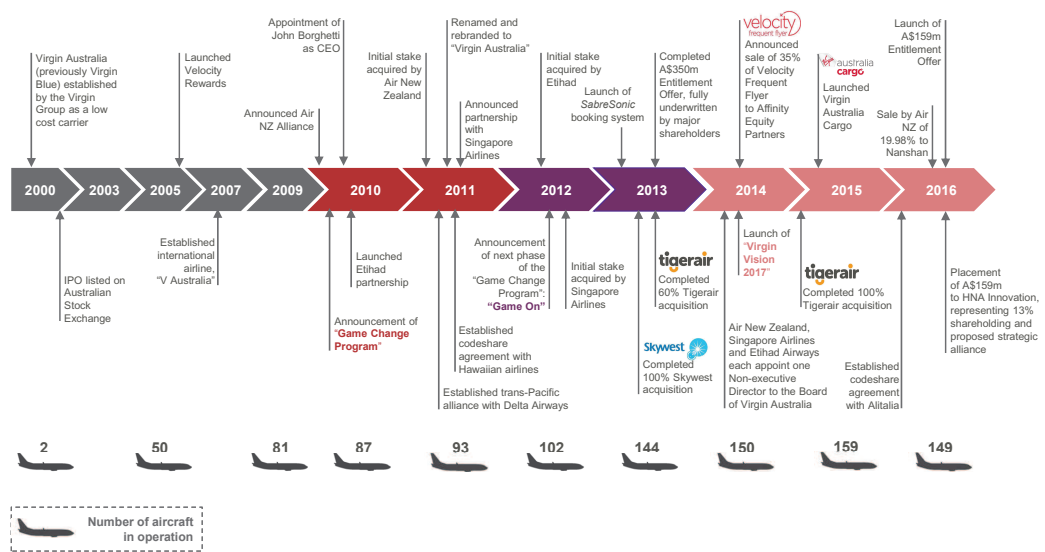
Virgin Australia (previously Virgin Blue) established by the Virgin Group as a low cost carrier

Launched Velocity Rewards

Announced Air NZ Alliance

Appointment of John Borghetti as CEO

Initial stake acquired by Air New Zealand

Renamed and rebranded to "Virgin Australia"

Announced partnership with Singapore Airlines

Initial stake acquired by Etihad

Launch of SabreSonic booking system

Completed A$350m Entitlement Offer, fully underwritten by major shareholders

velocity frequent flyer

Announced sale of 35% of Velocity Frequent Flyer to Affinity Equity Partners

virgin australia cargo

Launched Virgin Australia Cargo

Launch of A$159m Entitlement Offer

Sale by Air NZ of 19.98% to Nanshan

2000 | 2003 | 2005 | 2007 | 2009 | 2010 | 2011 | 2012 | 2013 | 2014 | 2015 | 2016

IPO listed on Australian Stock Exchange

Established international airline, "V Australia"

Announcement of "Game Change Program"

Launched Etihad partnership

Established trans-Pacific alliance with Delta Airways

Established codeshare agreement with Hawaiian airlines

Announcement of next phase of the "Game Change Program": "Game On"

Initial stake acquired by Singapore Airlines

tigerair

Completed 60% Tigerair acquisition

Skywest

Completed 100% Skywest acquisition

Launch of "Virgin Vision 2017"

Air New Zealand, Singapore Airlines and Etihad Airways each appoint one Non-executive Director to the Board of Virgin Australia

tigerair

Completed 100% Tigerair acquisition

Established codeshare agreement with Alitalia

Placement of A$159m to HNA Innovation, representing 13% shareholding and proposed strategic alliance

2 | 50 | 81 | 87 | 93 | 102 | 144 | 150 | 159 | 149

Number of aircraft in operation